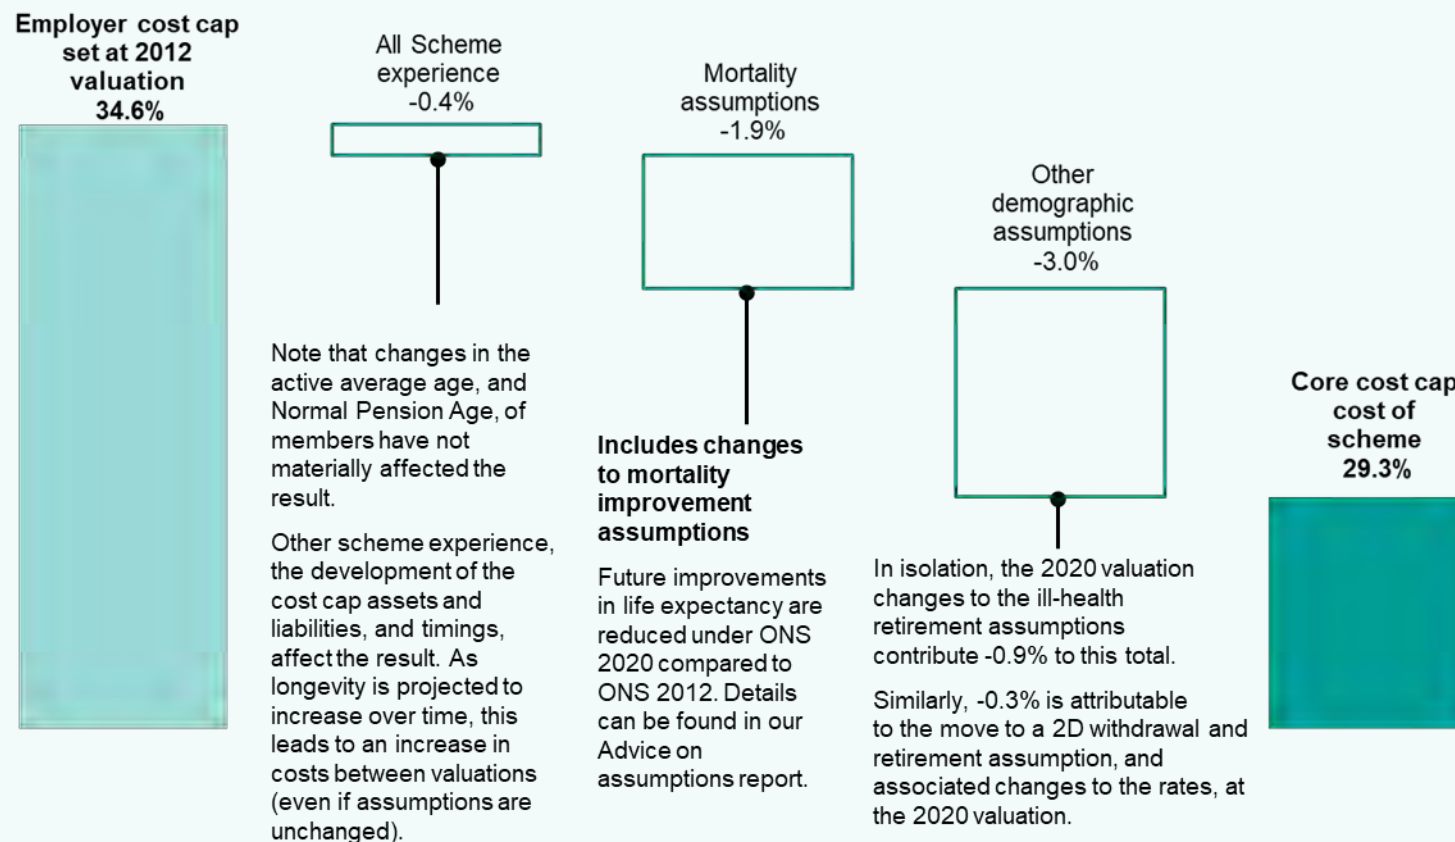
**Employer cost cap set at 2012 valuation 34.6%**

All Scheme experience -0.4%

Note that changes in the active average age, and Normal Pension Age, of members have not materially affected the result.

Other scheme experience, the development of the cost cap assets and liabilities, and timings, affect the result. As longevity is projected to increase over time, this leads to an increase in costs between valuations (even if assumptions are unchanged).

Mortality assumptions -1.9%

**Includes changes to mortality improvement assumptions**

Future improvements in life expectancy are reduced under ONS 2020 compared to ONS 2012. Details can be found in our Advice on assumptions report.

Other demographic assumptions -3.0%

In isolation, the 2020 valuation changes to the ill-health retirement assumptions contribute -0.9% to this total.

Similarly, -0.3% is attributable to the move to a 2D withdrawal and retirement assumption, and associated changes to the rates, at the 2020 valuation.

**Core cost cap cost of scheme 29.3%**